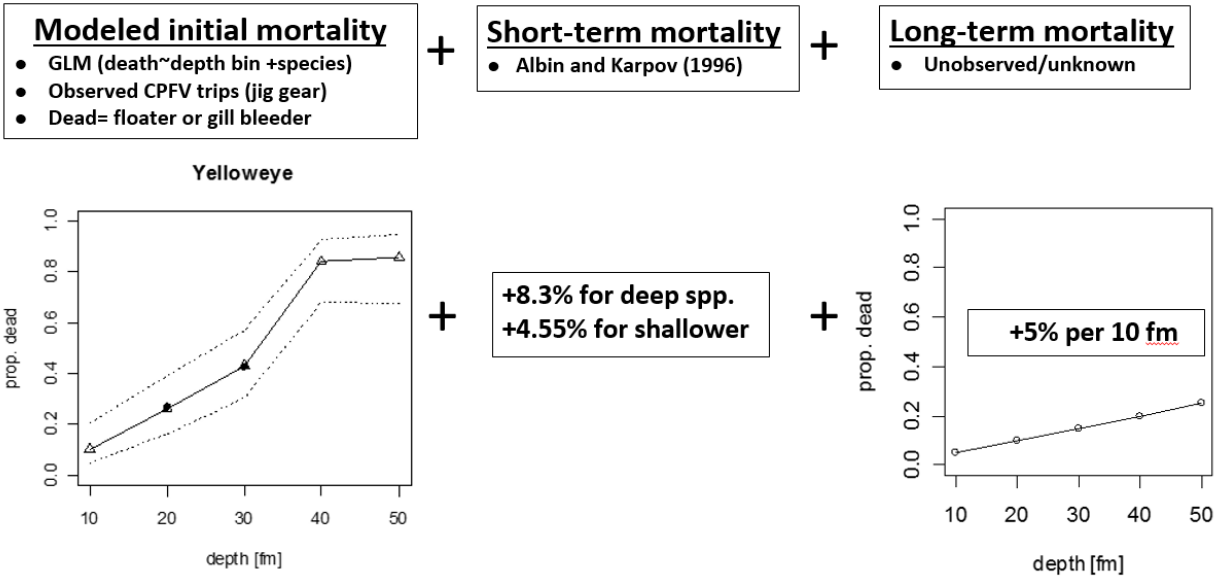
Modeled initial mortality
- GLM (death~depth bin +species)
- Observed CPFV trips (jig gear)
- Dead= floater or gill bleeder

+

Short-term mortality
- Albin and Karpov (1996)

+

Long-term mortality
- Unobserved/unknown

Yelloweye

prop. dead

0.0 0.2 0.4 0.6 0.8 1.0

10 20 30 40 50

depth [fm]

+

+8.3% for deep spp.
+4.55% for shallower

+

prop. dead

0.0 0.2 0.4 0.6 0.8 1.0

+5% per 10 fm

10 20 30 40 50

depth [fm]